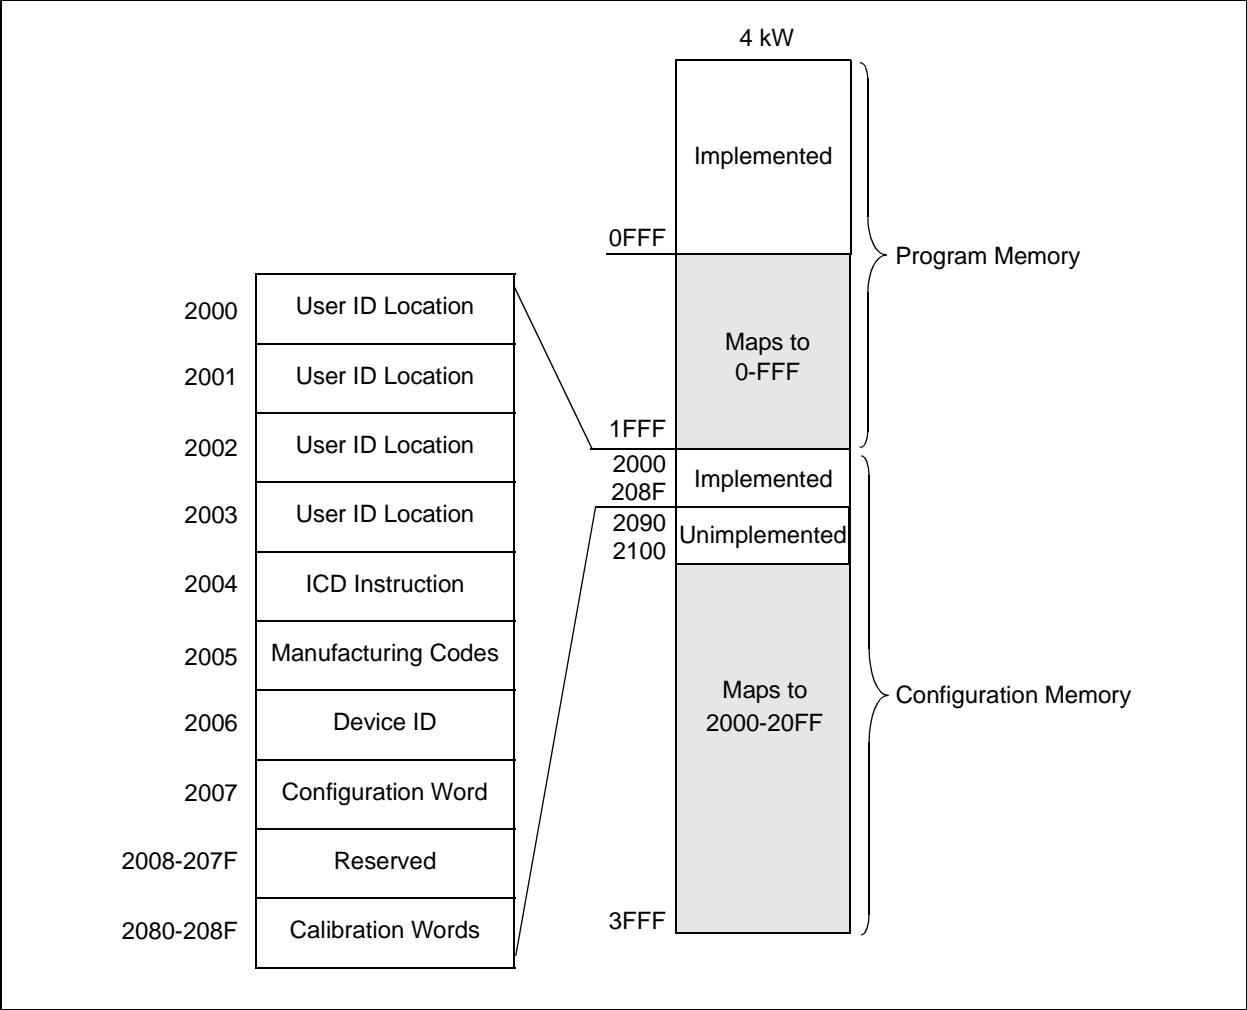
4 kW

Implemented

0FFF

Program Memory

Maps to 0-FFF

1FFF

2000

208F

Implemented

2090

2100

Unimplemented

Maps to 2000-20FF

Configuration Memory

3FFF

| 2000 | User ID Location |
|---|---|
| 2001 | User ID Location |
| 2002 | User ID Location |
| 2003 | User ID Location |
| 2004 | ICD Instruction |
| 2005 | Manufacturing Codes |
| 2006 | Device ID |
| 2007 | Configuration Word |
| 2008-207F | Reserved |
| 2080-208F | Calibration Words |